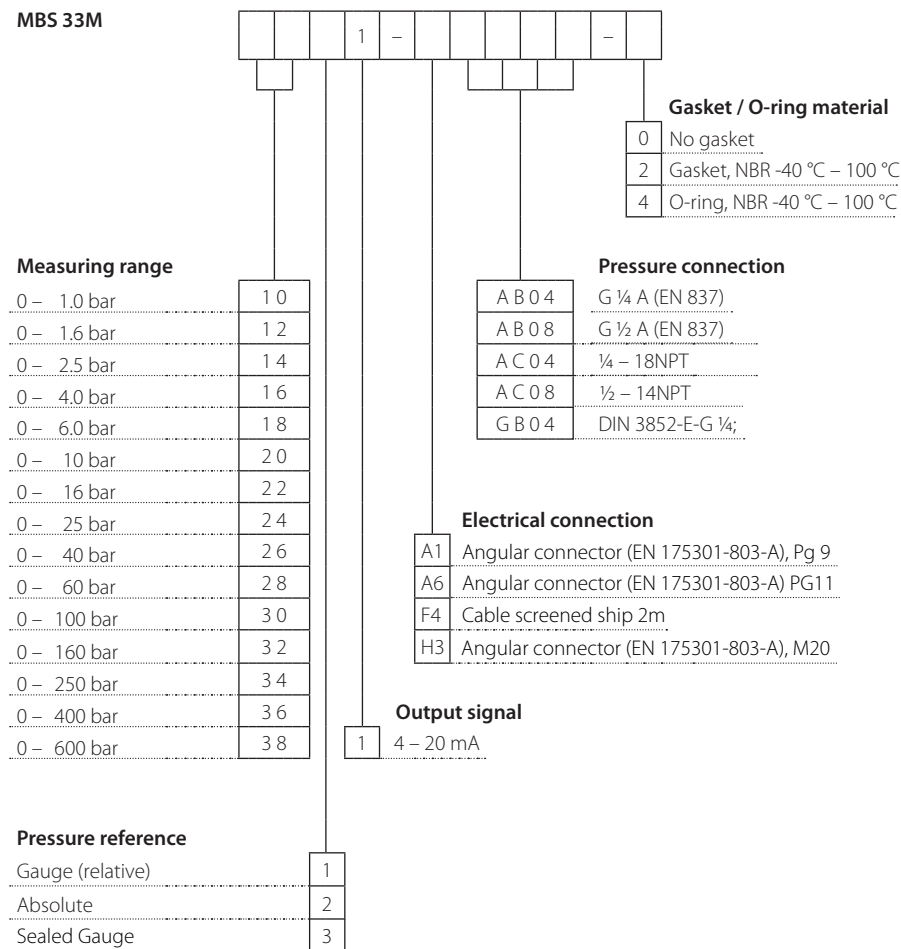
MBS 33M

| | | | 1 | – | | | | | – | |

Gasket / O-ring material

| 0 | No gasket |
|---|---|
| 2 | Gasket, NBR -40 °C – 100 °C |
| 4 | O-ring, NBR -40 °C – 100 °C |

Measuring range

| 0 – 1.0 bar | 1 0 |
|---|---|
| 0 – 1.6 bar | 1 2 |
| 0 – 2.5 bar | 1 4 |
| 0 – 4.0 bar | 1 6 |
| 0 – 6.0 bar | 1 8 |
| 0 – 10 bar | 2 0 |
| 0 – 16 bar | 2 2 |
| 0 – 25 bar | 2 4 |
| 0 – 40 bar | 2 6 |
| 0 – 60 bar | 2 8 |
| 0 – 100 bar | 3 0 |
| 0 – 160 bar | 3 2 |
| 0 – 250 bar | 3 4 |
| 0 – 400 bar | 3 6 |
| 0 – 600 bar | 3 8 |

Pressure connection

| A B 0 4 | G ¼ A (EN 837) |
|---|---|
| A B 0 8 | G ½ A (EN 837) |
| A C 0 4 | ¼ – 18NPT |
| A C 0 8 | ½ – 14NPT |
| G B 0 4 | DIN 3852-E-G ¼; |

Electrical connection

| A1 | Angular connector (EN 175301-803-A), Pg 9 |
|---|---|
| A6 | Angular connector (EN 175301-803-A) PG11 |
| F4 | Cable screened ship 2m |
| H3 | Angular connector (EN 175301-803-A), M20 |

Output signal

| 1 | 4 – 20 mA |
|---|---|

Pressure reference

| Gauge (relative) | 1 |
|---|---|
| Absolute | 2 |
| Sealed Gauge | 3 |